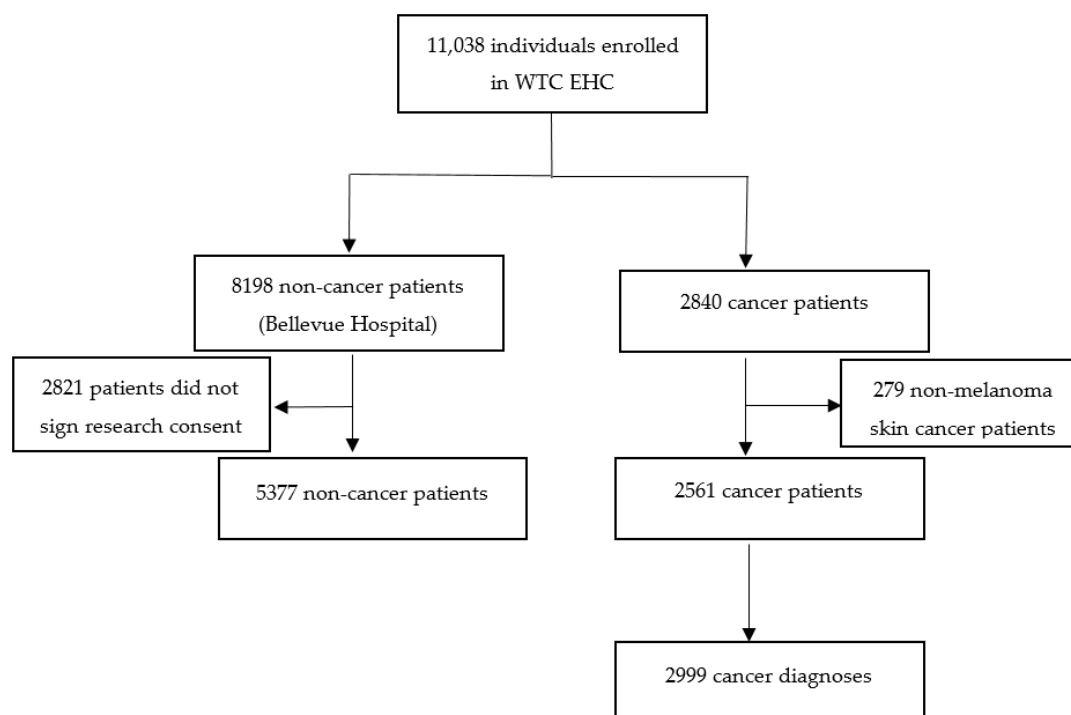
11,038 individuals enrolled in WTC EHC

8198 non-cancer patients (Bellevue Hospital)

2840 cancer patients

2821 patients did not sign research consent

279 non-melanoma skin cancer patients

5377 non-cancer patients

2561 cancer patients

2999 cancer diagnoses